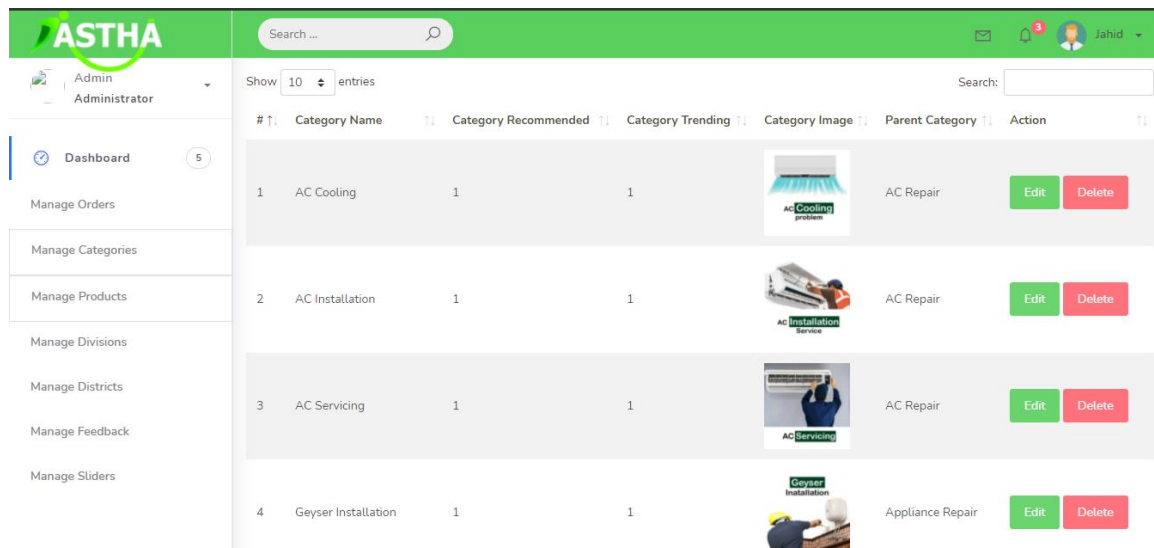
ASTHA

Search ...

3 Jahid

Admin
Administrator

Dashboard 5

Manage Orders

Manage Categories

Manage Products

Manage Divisions

Manage Districts

Manage Feedback

Manage Sliders

Show 10 entries

Search:

| # | Category Name | Category Recommended | Category Trending | Category Image | Parent Category | Action |
|---|---|---|---|---|---|---|
| 1 | AC Cooling | 1 | 1 | AC Cooling problem | AC Repair | Edit Delete |
| 2 | AC Installation | 1 | 1 | AC Installation Service | AC Repair | Edit Delete |
| 3 | AC Servicing | 1 | 1 | AC Servicing | AC Repair | Edit Delete |
| 4 | Geyser Installation | 1 | 1 | Geyser Installation | Appliance Repair | Edit Delete |